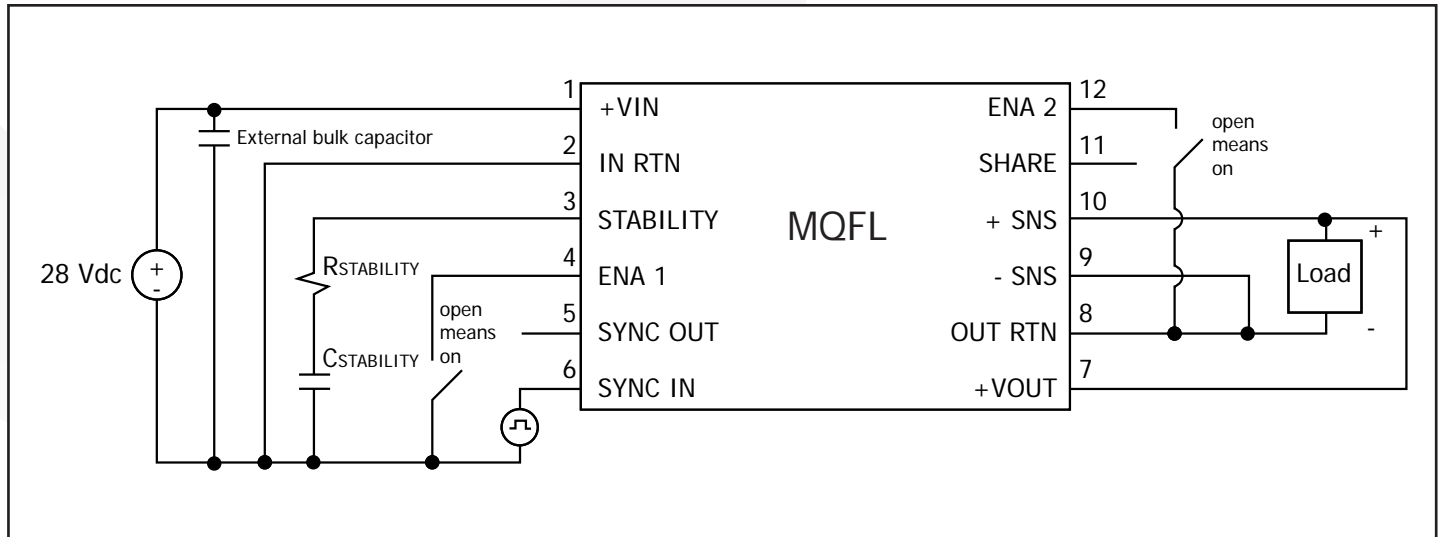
1 +VIN
2 IN RTN
3 STABILITY
4 ENA 1
5 SYNC OUT
6 SYNC IN

MQFL

12 ENA 2
11 SHARE
10 + SNS
9 - SNS
8 OUT RTN
7 +VOUT

External bulk capacitor

28 Vdc + -

RSTABILITY

CSTABILITY

open means on

open means on

Load

+

-